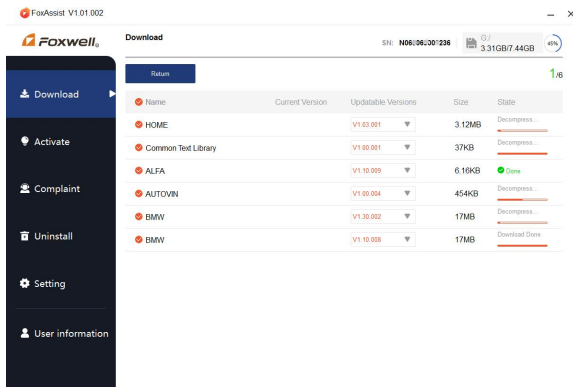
FoxAssist V1.01.002

Foxwell

Download

SN: N06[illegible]236

G:/ 3.31GB/7.44GB

45%

Download

Activate

Complaint

Uninstall

Setting

User information

Return

1/6

| Name | Current Version | Updatable Versions | Size | State |
|---|---|---|---|---|
| HOME | | V1.03.001 | 3.12MB | Decompress... |
| Common Text Library | | V1.00.001 | 37KB | Decompress... |
| ALFA | | V1.10.009 | 6.16KB | Done |
| AUTOVIN | | V1.00.004 | 454KB | Decompress... |
| BMW | | V1.30.002 | 17MB | Decompress... |
| BMW | | V1.10.008 | 17MB | Download Done |